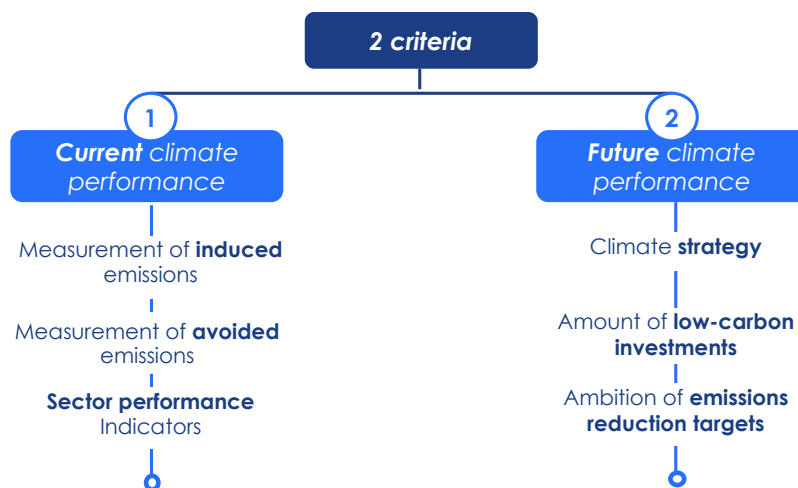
2 criteria

1

Current climate performance

Measurement of induced emissions

Measurement of avoided emissions

Sector performance Indicators

2

Future climate performance

Climate strategy

Amount of low-carbon investments

Ambition of emissions reduction targets